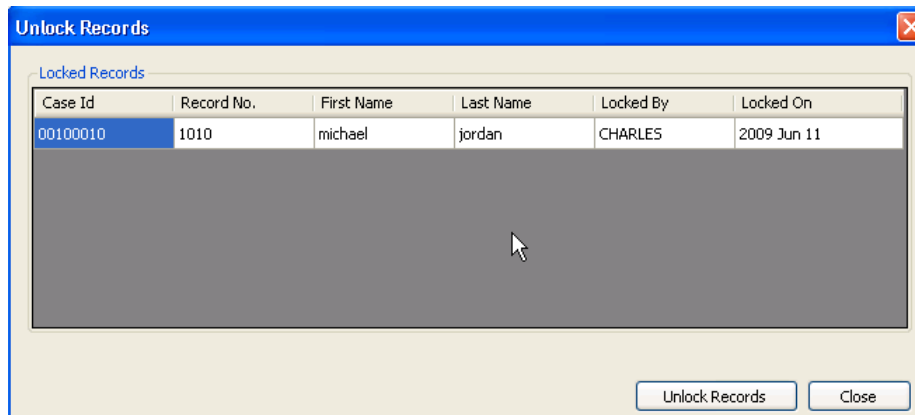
Unlock Records

Locked Records

| Case Id | Record No. | First Name | Last Name | Locked By | Locked On |
|---|---|---|---|---|---|
| 00100010 | 1010 | michael | jordan | CHARLES | 2009 Jun 11 |

Unlock Records
Close